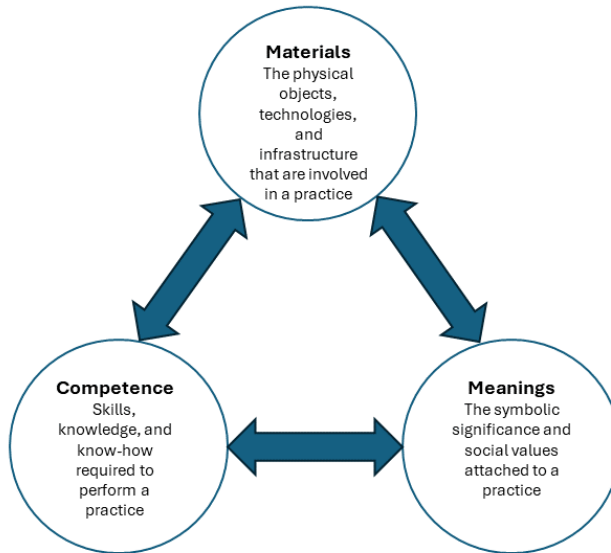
Materials
The physical objects, technologies, and infrastructure that are involved in a practice

Competence
Skills, knowledge, and know-how required to perform a practice

Meanings
The symbolic significance and social values attached to a practice